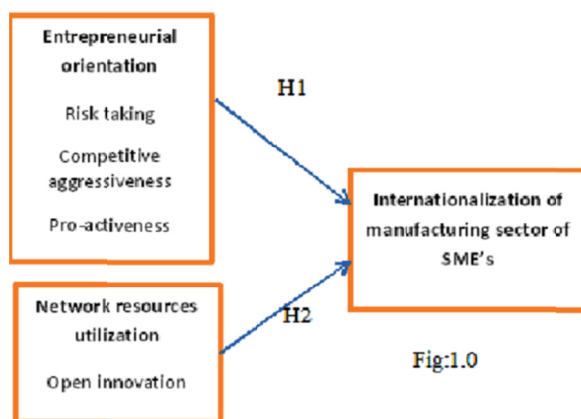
Entrepreneurial orientation

Risk taking

Competitive aggressiveness

Pro-activeness

H1

Internationalization of manufacturing sector of SME's

Network resources utilization

Open innovation

H2

Fig:1.0